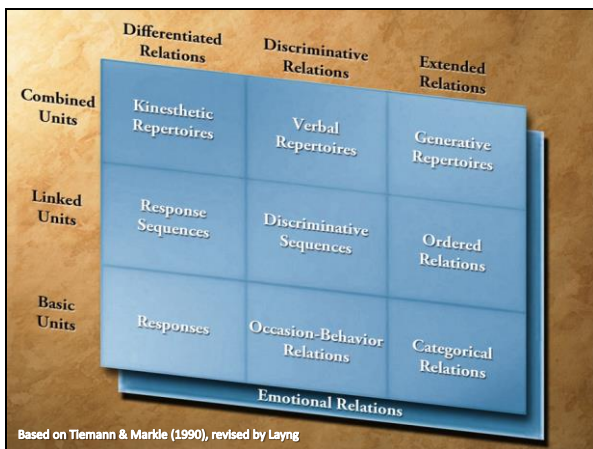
| | Differentiated Relations | Discriminative Relations | Extended Relations |
|---|---|---|---|
| Combined Units | Kinesthetic Repertoires | Verbal Repertoires | Generative Repertoires |
| Linked Units | Response Sequences | Discriminative Sequences | Ordered Relations |
| Basic Units | Responses | Occasion-Behavior Relations | Categorical Relations |

Emotional Relations

Based on Tiemann & Markle (1990), revised by Layng